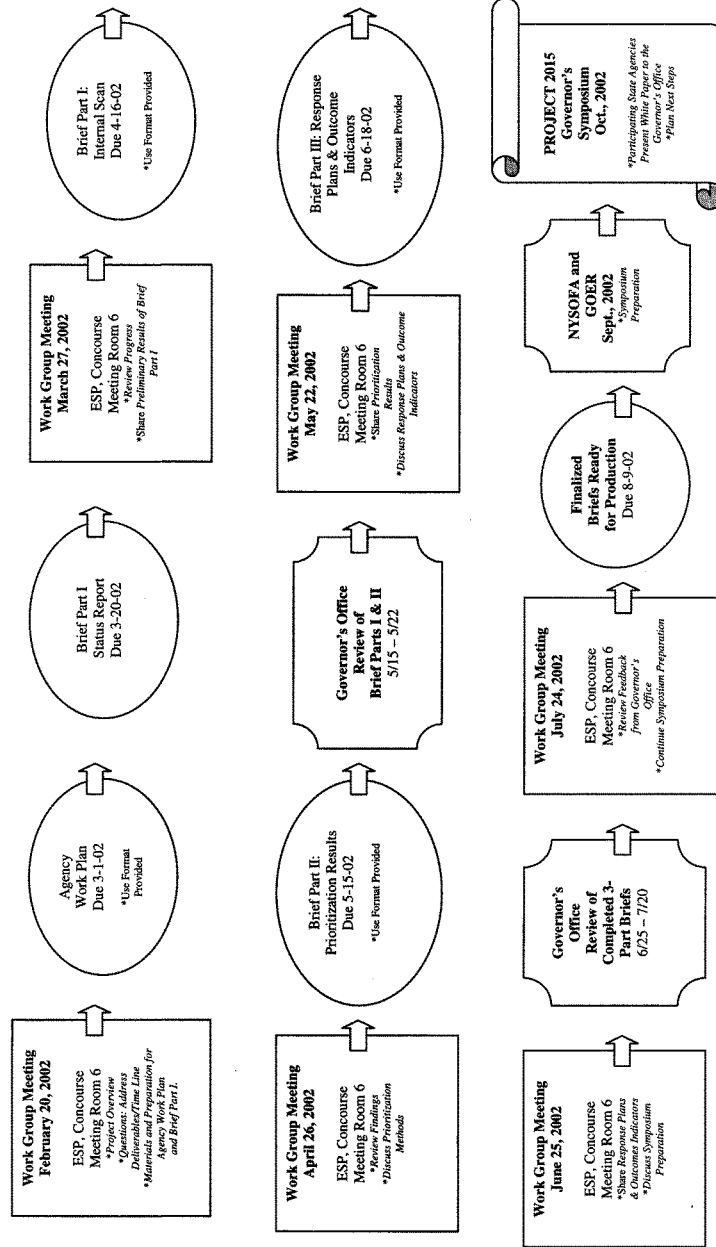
Work Group Meeting
February 20, 2002
ESP, Concourse Meeting Room 6
*Project Overview
*Questions: Address Deliverables/Time Line
*Materials and Preparation for Agency Work Plan and Brief Part I.

Agency Work Plan
Due 3-1-02
*Use Format Provided

Brief Part I
Status Report
Due 3-20-02

Work Group Meeting
March 27, 2002
ESP, Concourse Meeting Room 6
*Review Progress
*Share Preliminary Results of Brief Part I

Brief Part I:
Internal Scan
Due 4-16-02
*Use Format Provided

Work Group Meeting
April 26, 2002
ESP, Concourse Meeting Room 6
*Review Findings
*Discuss Prioritization Methods

Brief Part II:
Prioritization Results
Due 5-15-02
*Use Format Provided

Governor's Office
Review of
Brief Parts I & II
5/15 – 5/22

Work Group Meeting
May 22, 2002
ESP, Concourse Meeting Room 6
*Share Prioritization Results
*Discuss Response Plans & Outcome Indicators

Brief Part III: Response Plans & Outcome Indicators
Due 6-18-02
*Use Format Provided

Work Group Meeting
June 25, 2002
ESP, Concourse Meeting Room 6
*Share Response Plans & Outcomes Indicators
*Discuss Symposium Preparation

Governor's Office
Review of Completed 3-Part Briefs
6/25 – 7/20

Work Group Meeting
July 24, 2002
ESP, Concourse Meeting Room 6
*Review Feedback from Governor's Office
*Continue Symposium Preparation

Finalized Briefs Ready for Production
Due 8-9-02

NYSOFA and GOER
Sept., 2002
*Symposium Preparation

PROJECT 2015
Governor's Symposium
Oct., 2002
*Participating State Agencies Present White Paper to the Governor's Office
*Plan Next Steps